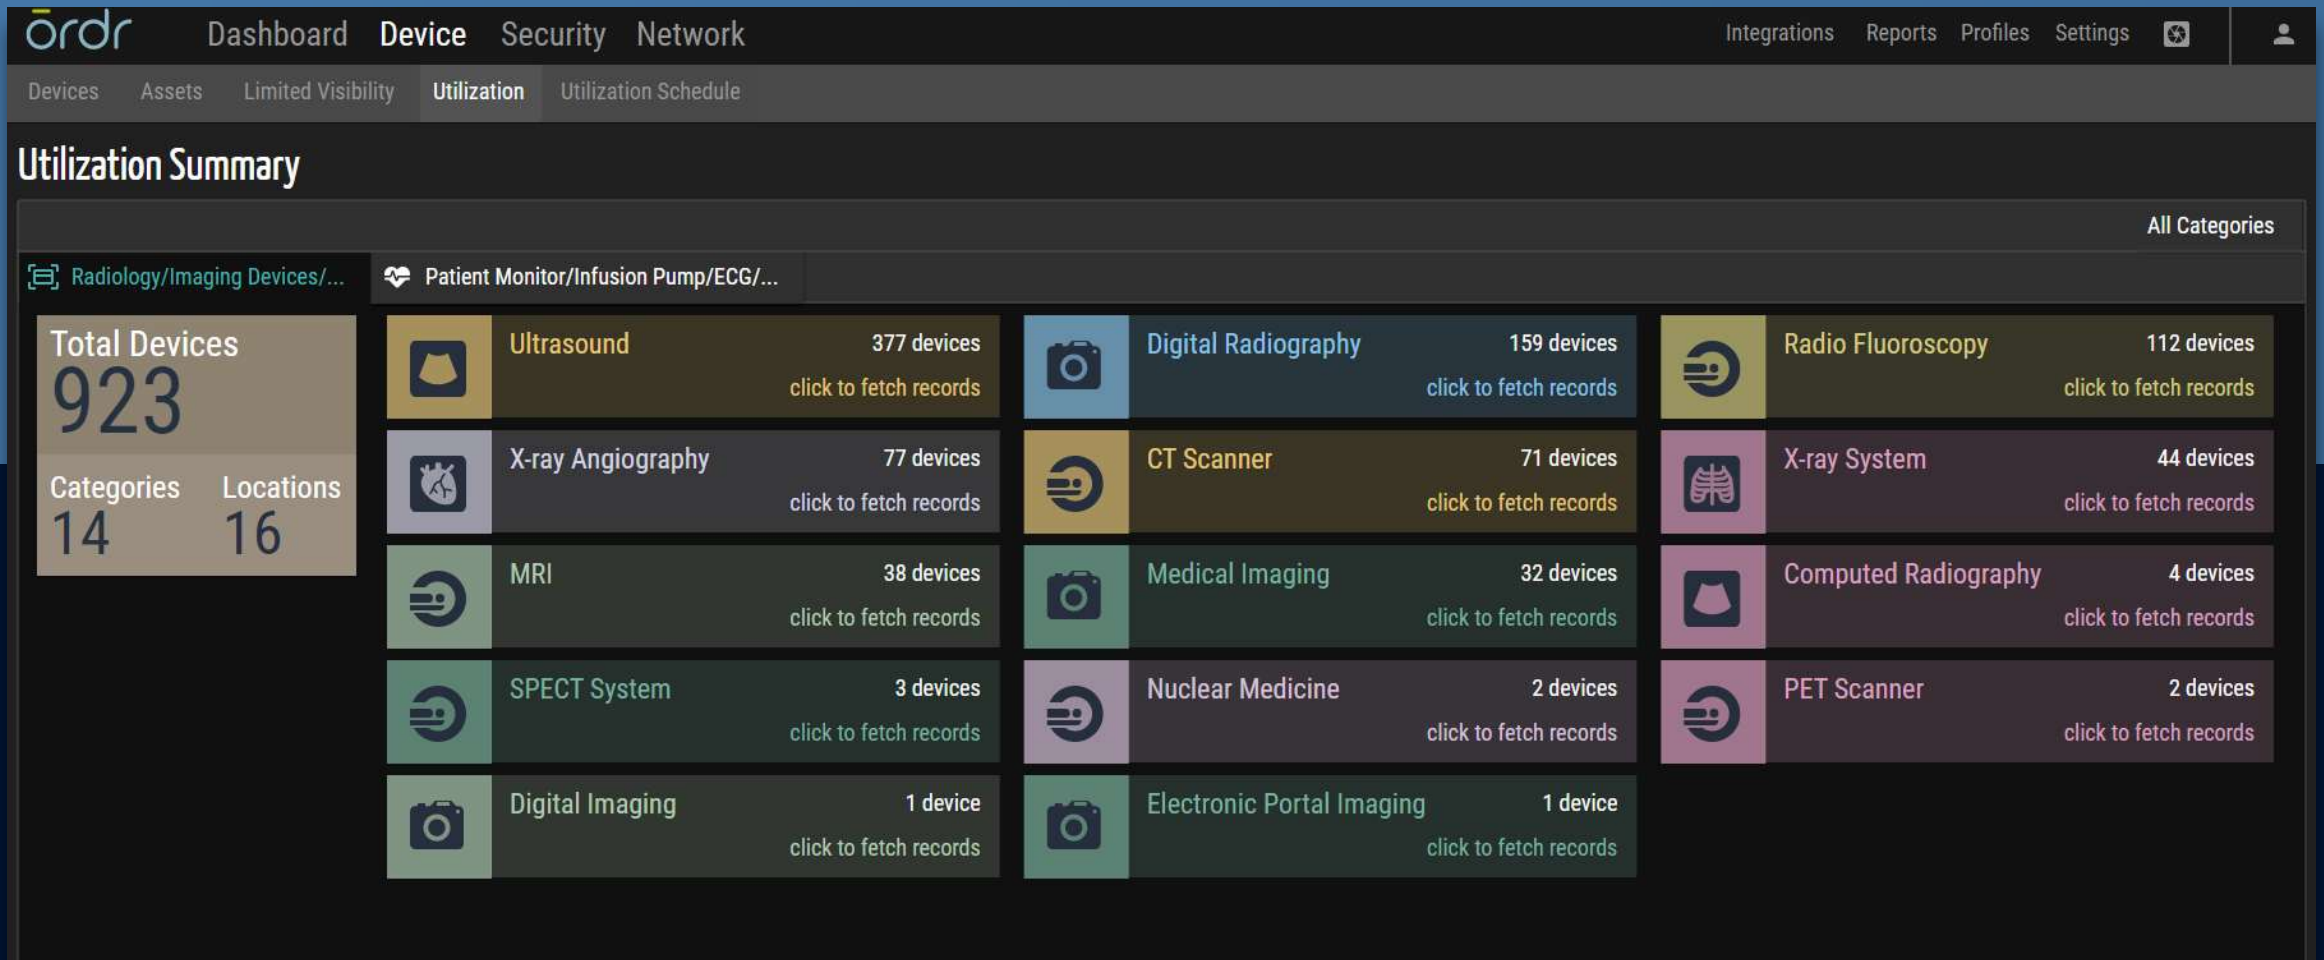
ordr Dashboard Device Security Network

Integrations Reports Profiles Settings

Devices Assets Limited Visibility Utilization Utilization Schedule

Utilization Summary

All Categories

Radiology/Imaging Devices/... Patient Monitor/Infusion Pump/ECG/...

Total Devices
923

Categories
14

Locations
16

Ultrasound 377 devices click to fetch records

Digital Radiography 159 devices click to fetch records

Radio Fluoroscopy 112 devices click to fetch records

X-ray Angiography 77 devices click to fetch records

CT Scanner 71 devices click to fetch records

X-ray System 44 devices click to fetch records

MRI 38 devices click to fetch records

Medical Imaging 32 devices click to fetch records

Computed Radiography 4 devices click to fetch records

SPECT System 3 devices click to fetch records

Nuclear Medicine 2 devices click to fetch records

PET Scanner 2 devices click to fetch records

Digital Imaging 1 device click to fetch records

Electronic Portal Imaging 1 device click to fetch records